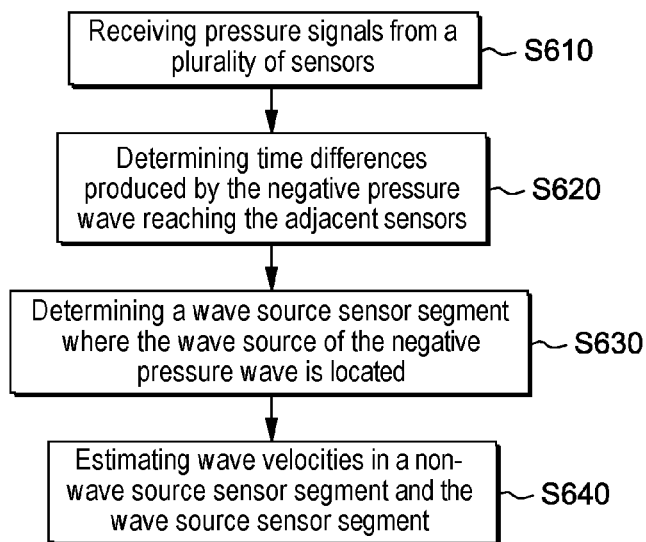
Receiving pressure signals from a plurality of sensors

S610

Determining time differences produced by the negative pressure wave reaching the adjacent sensors

S620

Determining a wave source sensor segment where the wave source of the negative pressure wave is located

S630

Estimating wave velocities in a non-wave source sensor segment and the wave source sensor segment

S640